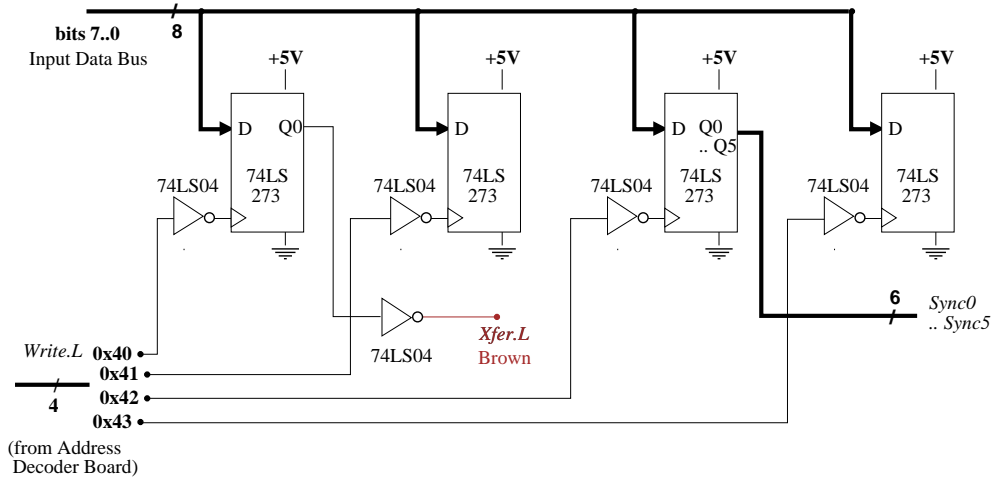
bits 7..0
8
Input Data Bus

+5V
D
Q0
74LS
273
74LS04

+5V
D
74LS
273
74LS04

+5V
D
Q0
.. Q5
74LS
273
74LS04

+5V
D
74LS
273
74LS04

74LS04
Xfer.L
Brown

6
Sync0
.. Sync5

Write.L
0x40
0x41
0x42
0x43
4
(from Address
Decoder Board)